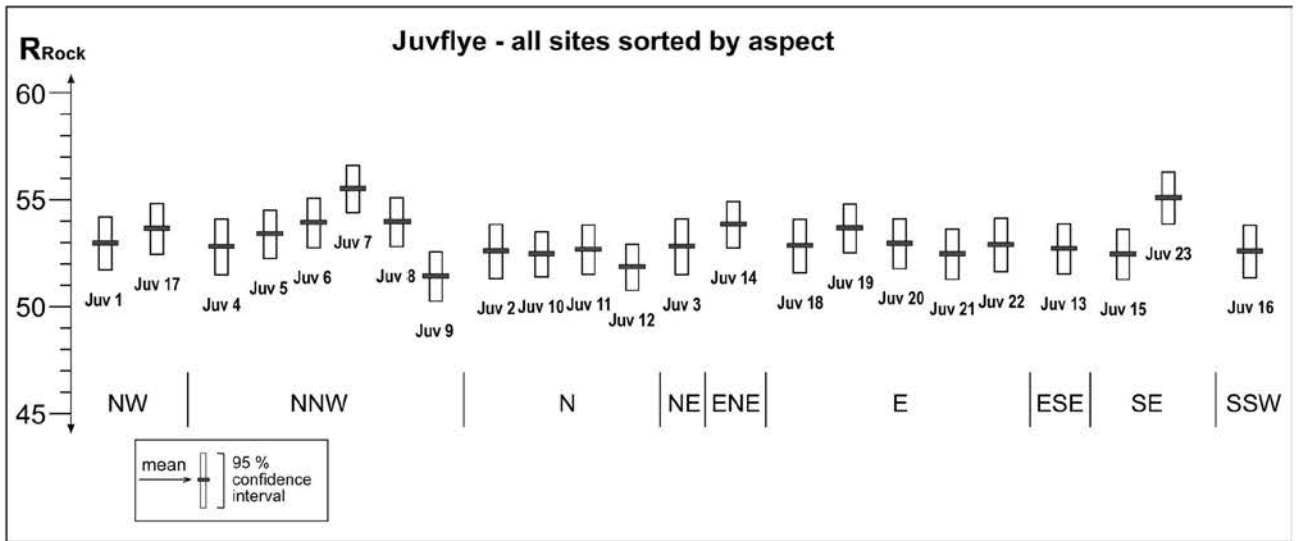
Juvflye - all sites sorted by aspect

$R_{Rock}$

60
55
50
45

Juv 1
Juv 17
Juv 4
Juv 5
Juv 6
Juv 7
Juv 8
Juv 9
Juv 2
Juv 10
Juv 11
Juv 12
Juv 3
Juv 14
Juv 18
Juv 19
Juv 20
Juv 21
Juv 22
Juv 13
Juv 15
Juv 23
Juv 16

NW
NNW
N
NE
ENE
E
ESE
SE
SSW

mean
95 % confidence interval